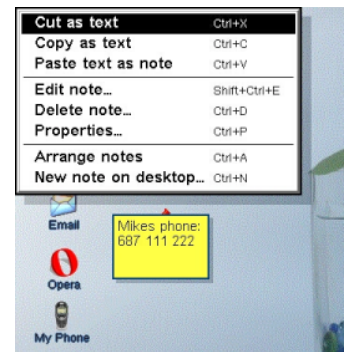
| | |
|---|---|
| Cut as text | Ctrl+X |
| Copy as text | Ctrl+C |
| Paste text as note | Ctrl+V |
| Edit note... | Shift+Ctrl+E |
| Delete note... | Ctrl+D |
| Properties... | Ctrl+P |
| Arrange notes | Ctrl+A |
| New note on desktop... | Ctrl+N |

Email

Mikes phone:
687 111 222

Opera

My Phone